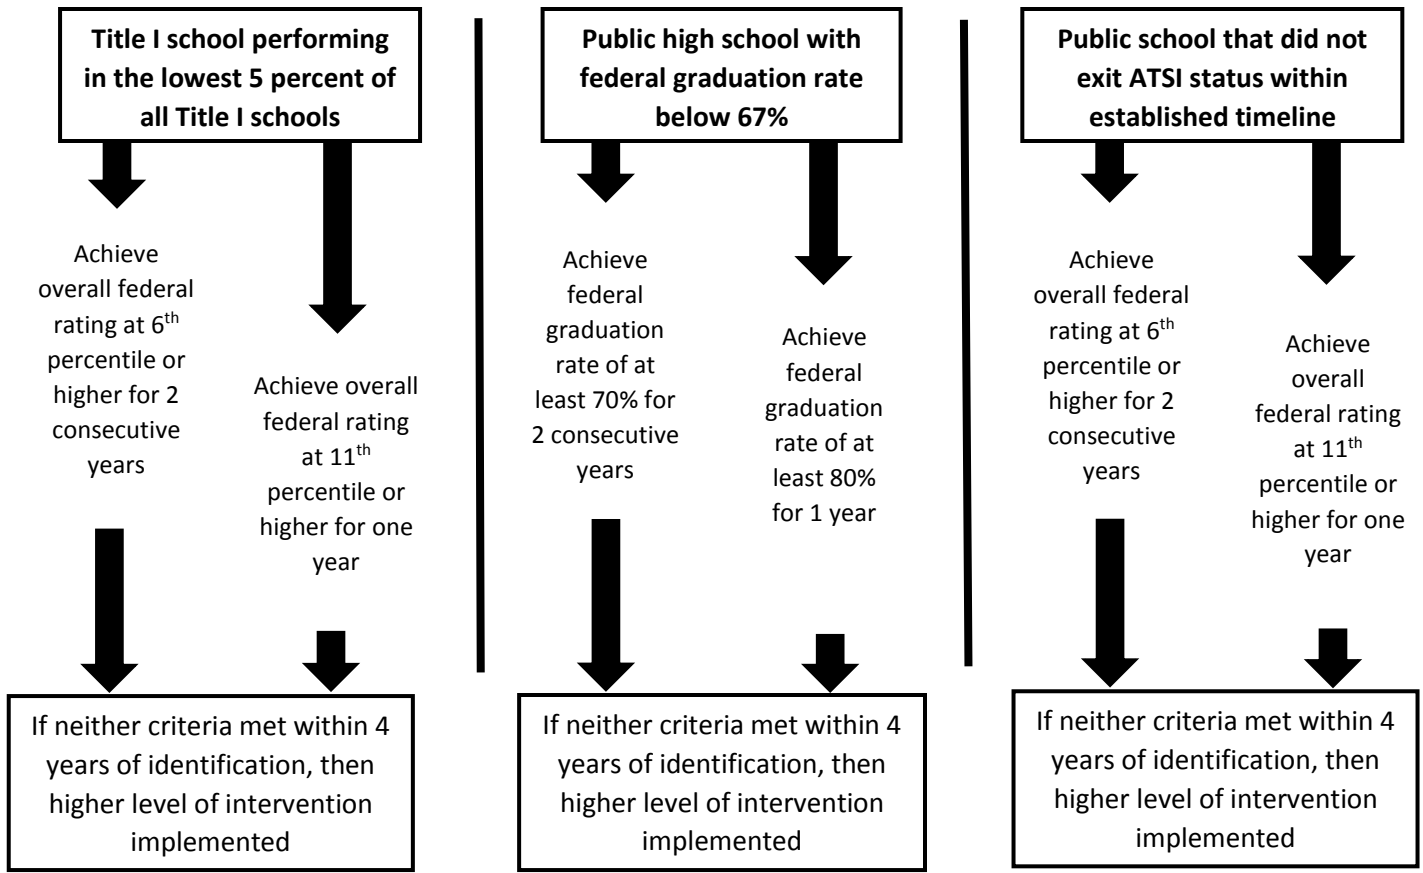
Title I school performing in the lowest 5 percent of all Title I schools

Achieve overall federal rating at 6$^{th}$ percentile or higher for 2 consecutive years

Achieve overall federal rating at 11$^{th}$ percentile or higher for one year

If neither criteria met within 4 years of identification, then higher level of intervention implemented

Public high school with federal graduation rate below 67%

Achieve federal graduation rate of at least 70% for 2 consecutive years

Achieve federal graduation rate of at least 80% for 1 year

If neither criteria met within 4 years of identification, then higher level of intervention implemented

Public school that did not exit ATSI status within established timeline

Achieve overall federal rating at 6$^{th}$ percentile or higher for 2 consecutive years

Achieve overall federal rating at 11$^{th}$ percentile or higher for one year

If neither criteria met within 4 years of identification, then higher level of intervention implemented